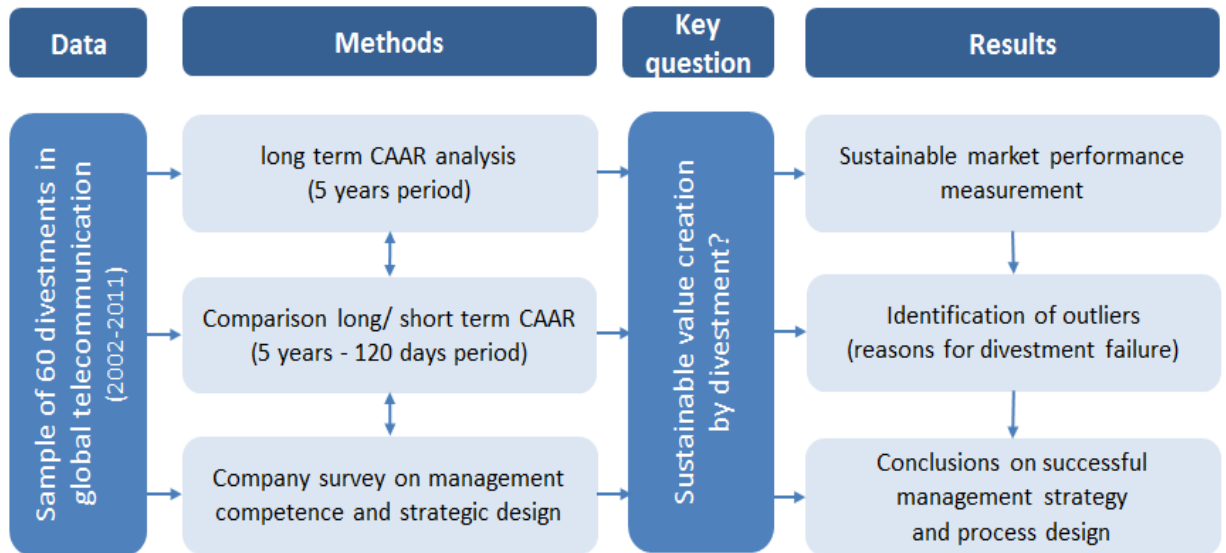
Data

Methods

Key question

Results

Sample of 60 divestments in global telecommunication (2002-2011)

long term CAAR analysis (5 years period)

Comparison long/ short term CAAR (5 years - 120 days period)

Company survey on management competence and strategic design

Sustainable value creation by divestment?

Sustainable market performance measurement

Identification of outliers (reasons for divestment failure)

Conclusions on successful management strategy and process design